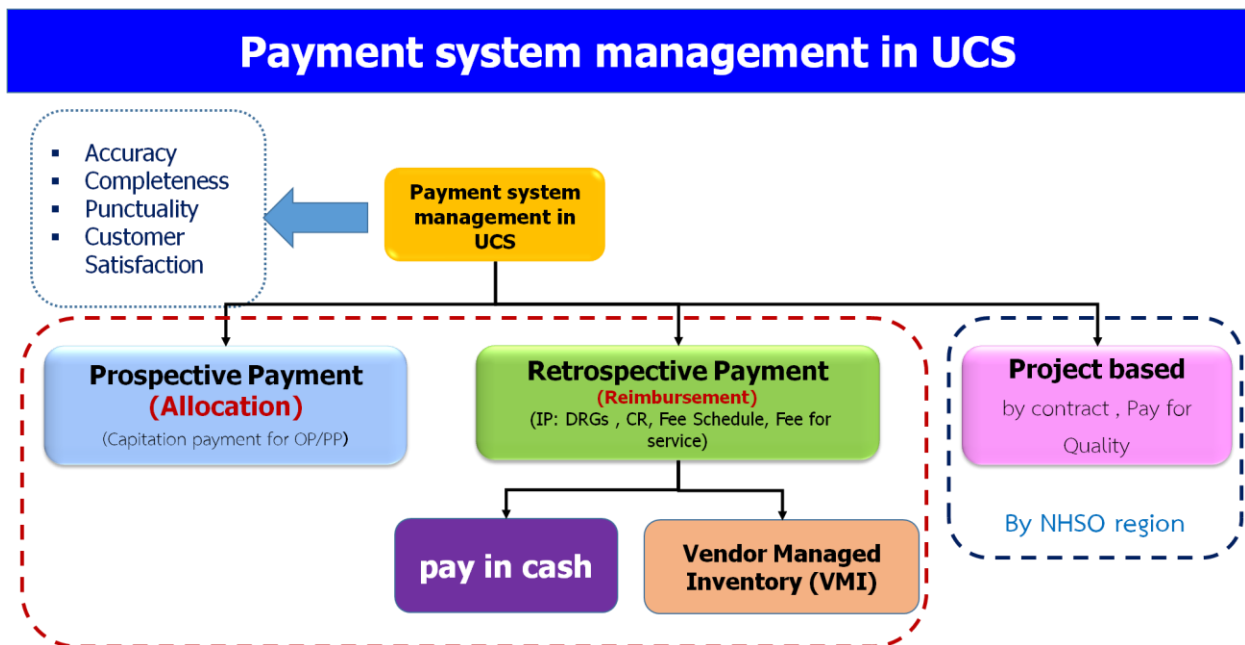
Payment system management in UCS

- Accuracy
- Completeness
- Punctuality
- Customer Satisfaction

Payment system management in UCS

Prospective Payment
(Allocation)
(Capitation payment for OP/PP)

Retrospective Payment
(Reimbursement)
(IP: DRGs , CR, Fee Schedule, Fee for service)

Project based
by contract , Pay for Quality

By NHSO region

pay in cash

Vendor Managed Inventory (VMI)